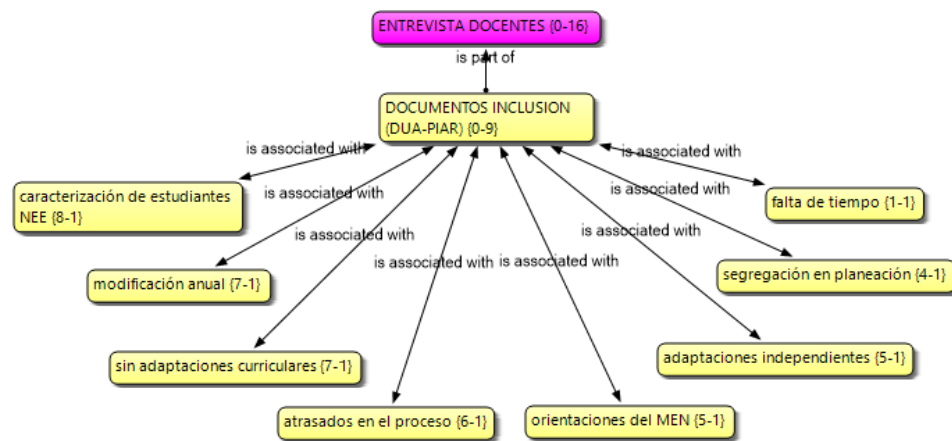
ENTREVISTA DOCENTES {0-16}

is part of

DOCUMENTOS INCLUSION (DUA-PIAR) {0-9}

is associated with

is associated with

is associated with

is associated with

is associated with

is associated with

is associated with

is associated with

caracterización de estudiantes NEE {8-1}

falta de tiempo {1-1}

modificación anual {7-1}

segregación en planeación {4-1}

sin adaptaciones curriculares {7-1}

adaptaciones independientes {5-1}

atrasados en el proceso {6-1}

orientaciones del MEN {5-1}